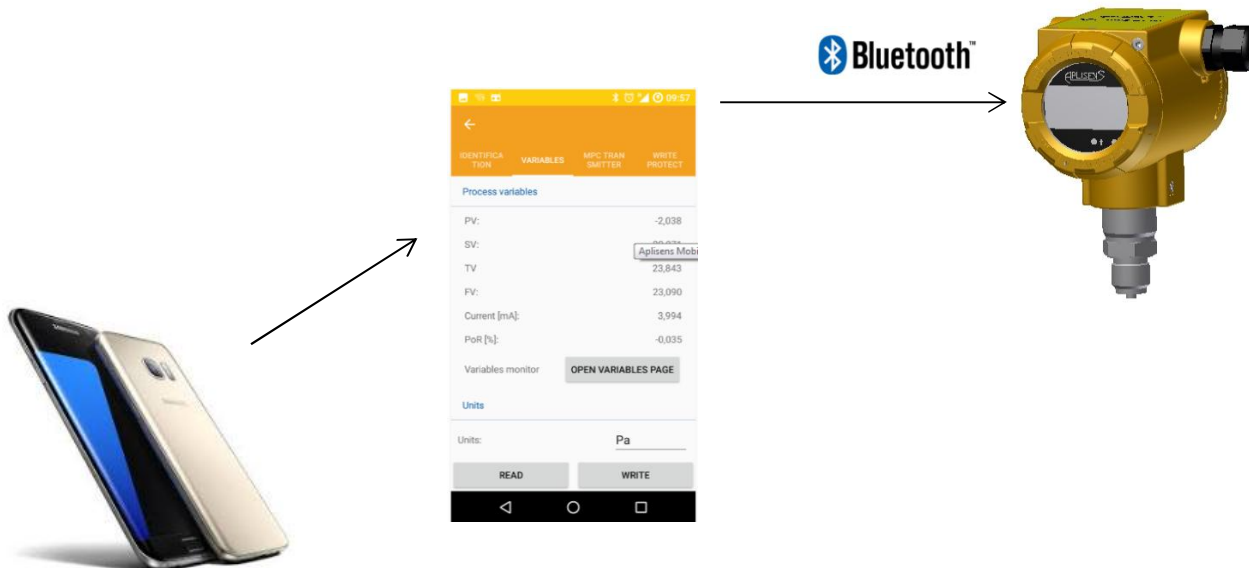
Bluetooth™

09:57

IDENTIFICATION VARIABLES MPC TRANSMITTER WRITE PROTECT

Process variables

PV: -2,038

SV: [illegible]

Aplisens Mobi

TV 23,843

FV: 23,090

Current [mA]: 3,994

PoR [%]: -0,035

Variables monitor OPEN VARIABLES PAGE

Units

Units: Pa

READ WRITE

APLISENS